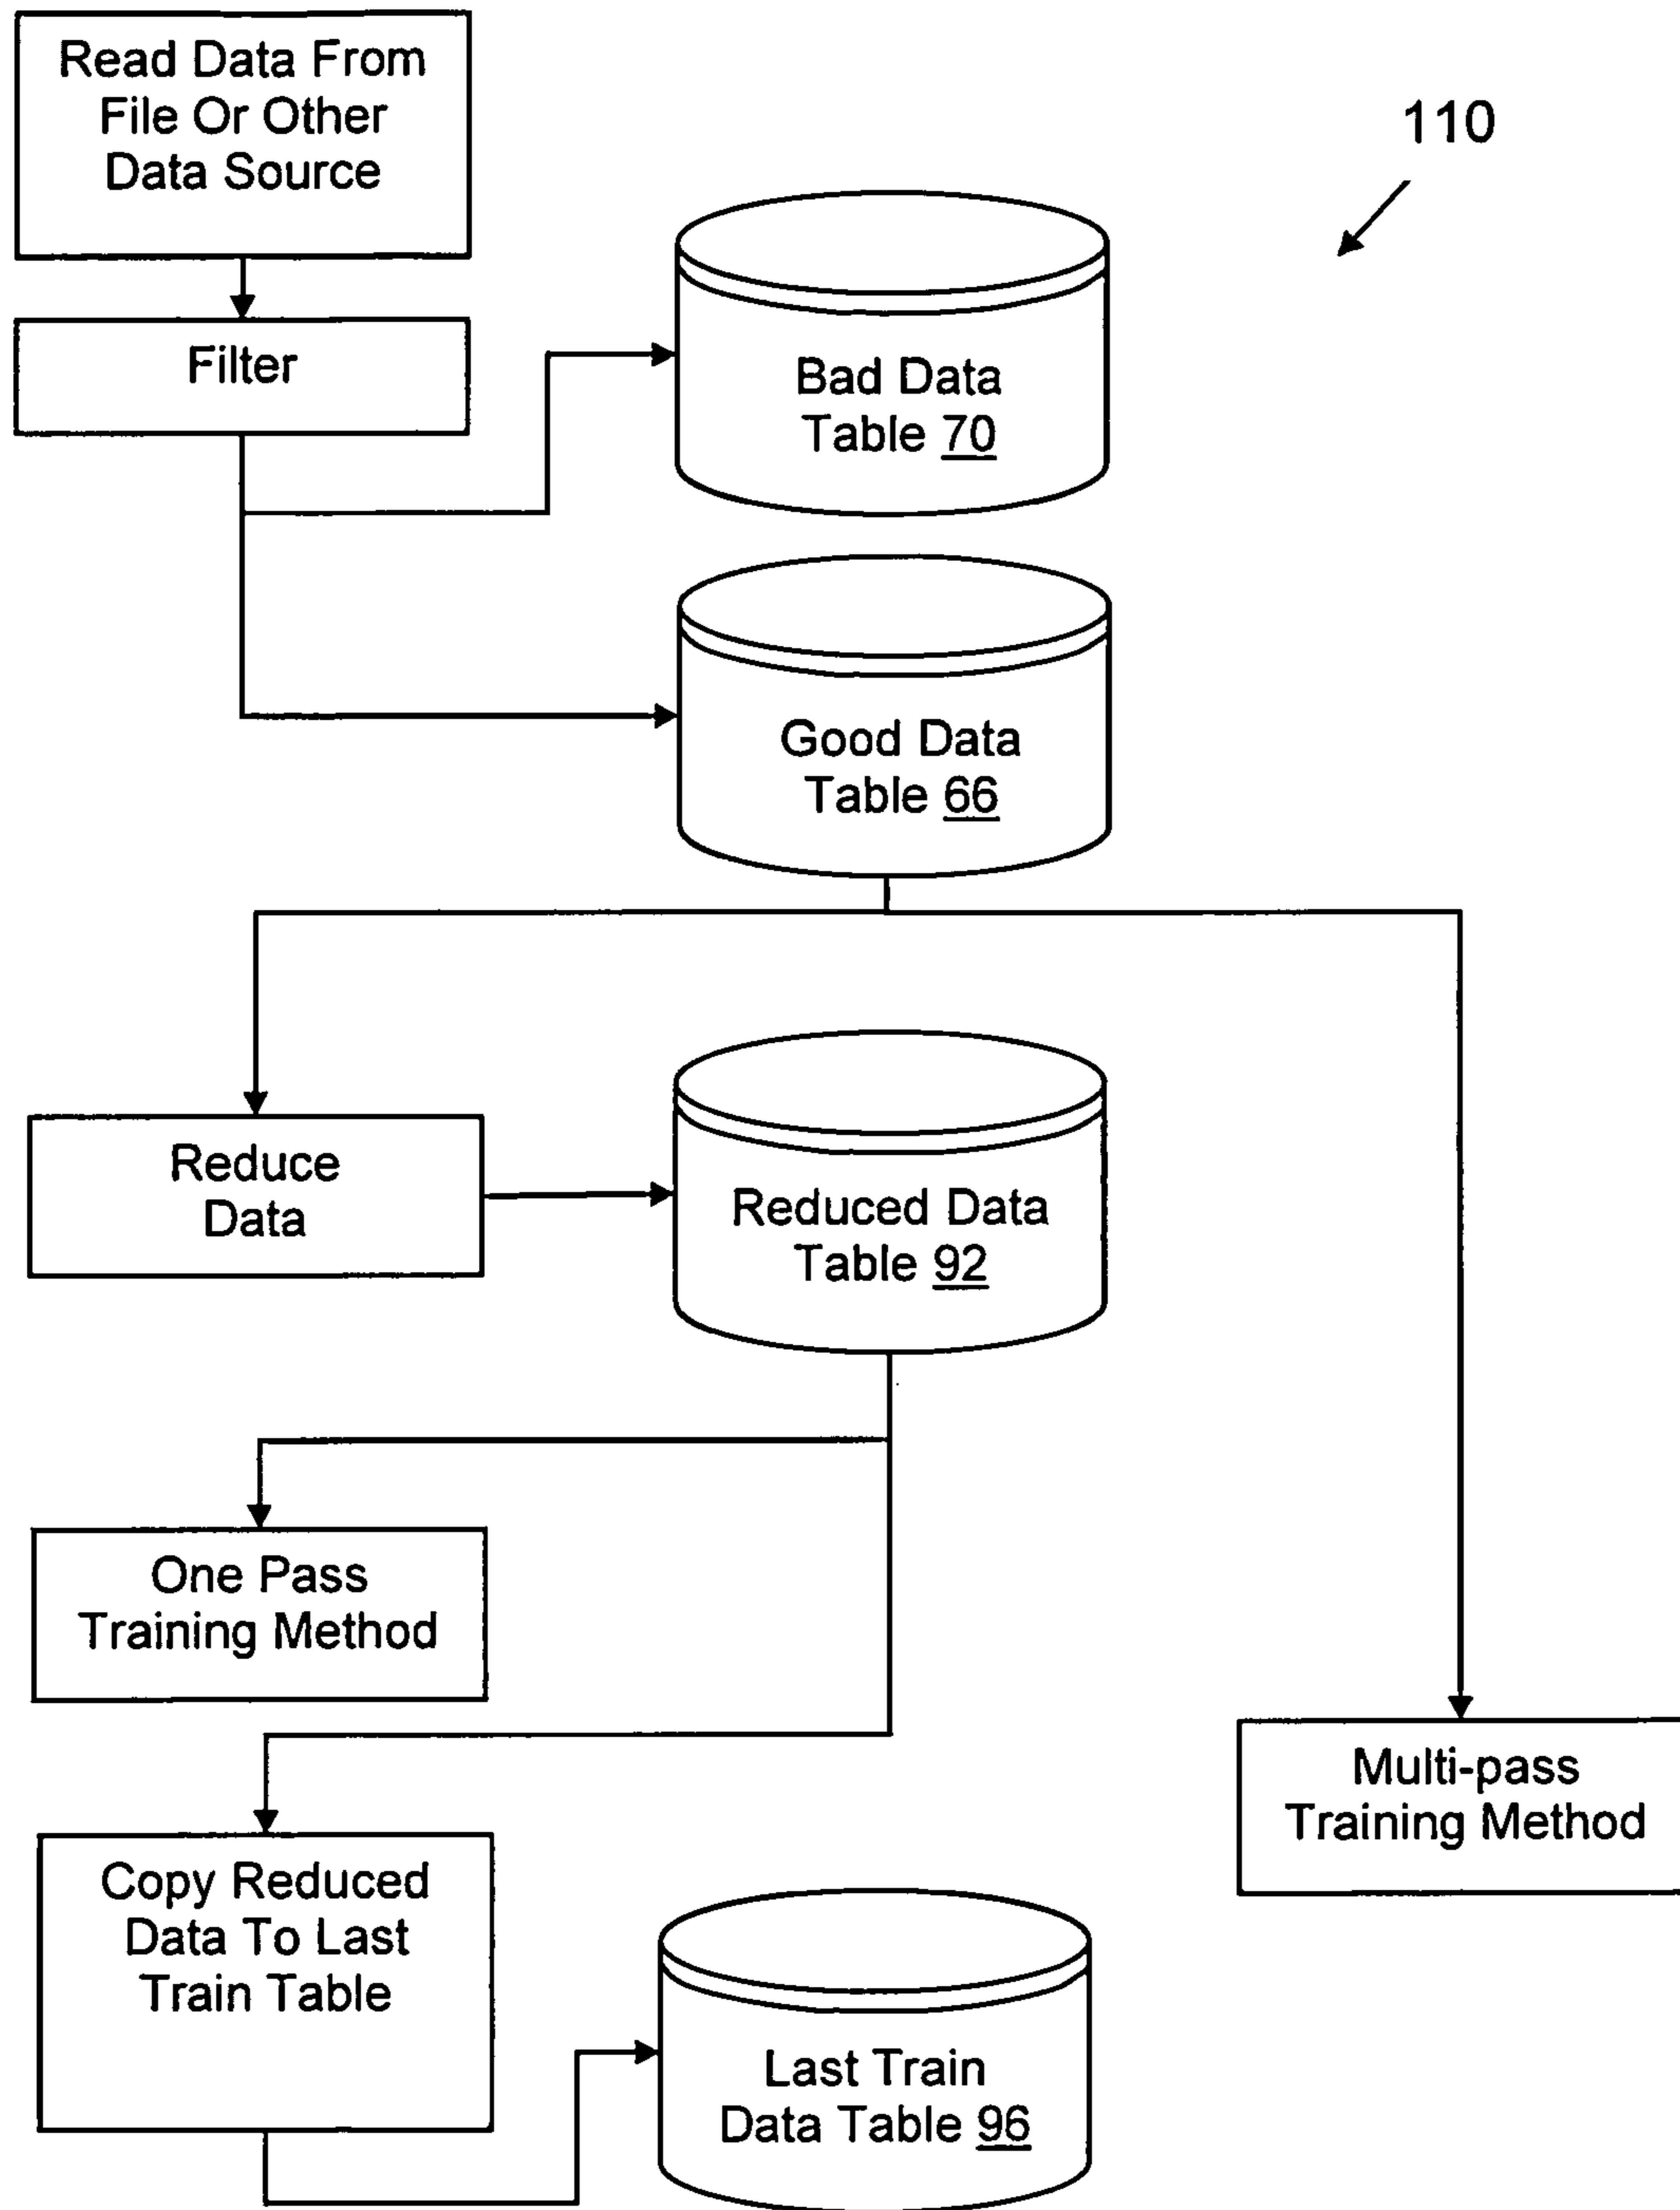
Read Data From File Or Other Data Source

110

Filter

Bad Data Table 70

Good Data Table 66

Reduce Data

Reduced Data Table 92

One Pass Training Method

Multi-pass Training Method

Copy Reduced Data To Last Train Table

Last Train Data Table 96